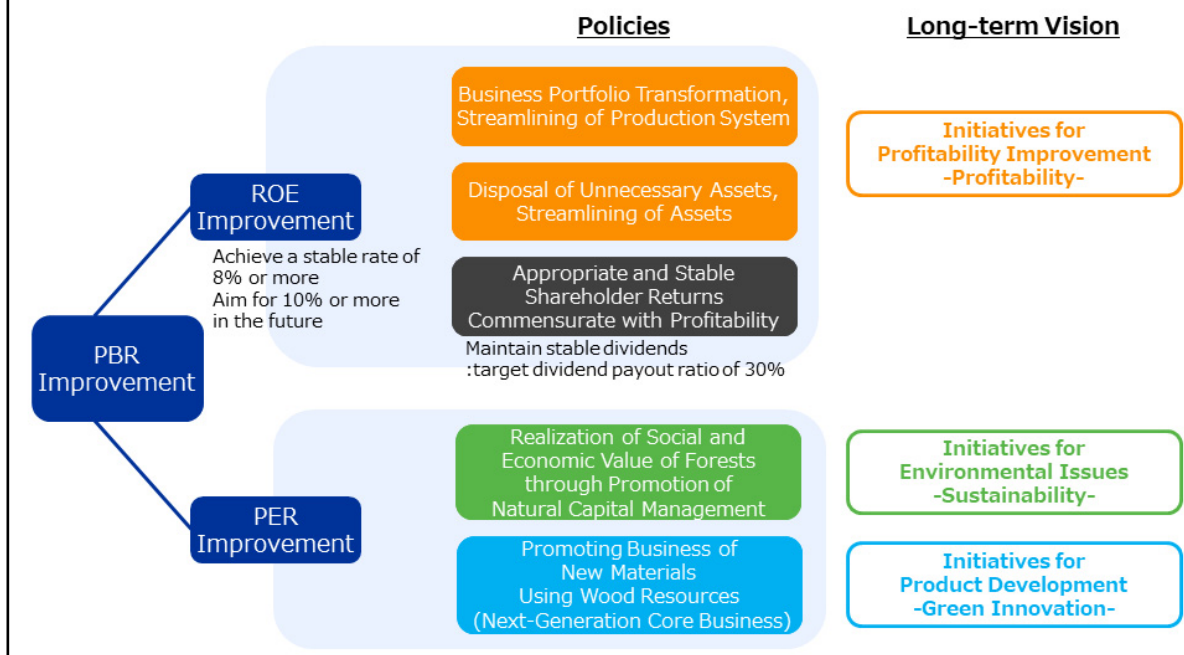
Policies

Long-term Vision

PBR Improvement

ROE Improvement

Achieve a stable rate of 8% or more
Aim for 10% or more in the future

Business Portfolio Transformation, Streamlining of Production System

Disposal of Unnecessary Assets, Streamlining of Assets

Appropriate and Stable Shareholder Returns Commensurate with Profitability

Maintain stable dividends
:target dividend payout ratio of 30%

Initiatives for Profitability Improvement -Profitability-

PER Improvement

Realization of Social and Economic Value of Forests through Promotion of Natural Capital Management

Promoting Business of New Materials Using Wood Resources (Next-Generation Core Business)

Initiatives for Environmental Issues -Sustainability-

Initiatives for Product Development -Green Innovation-